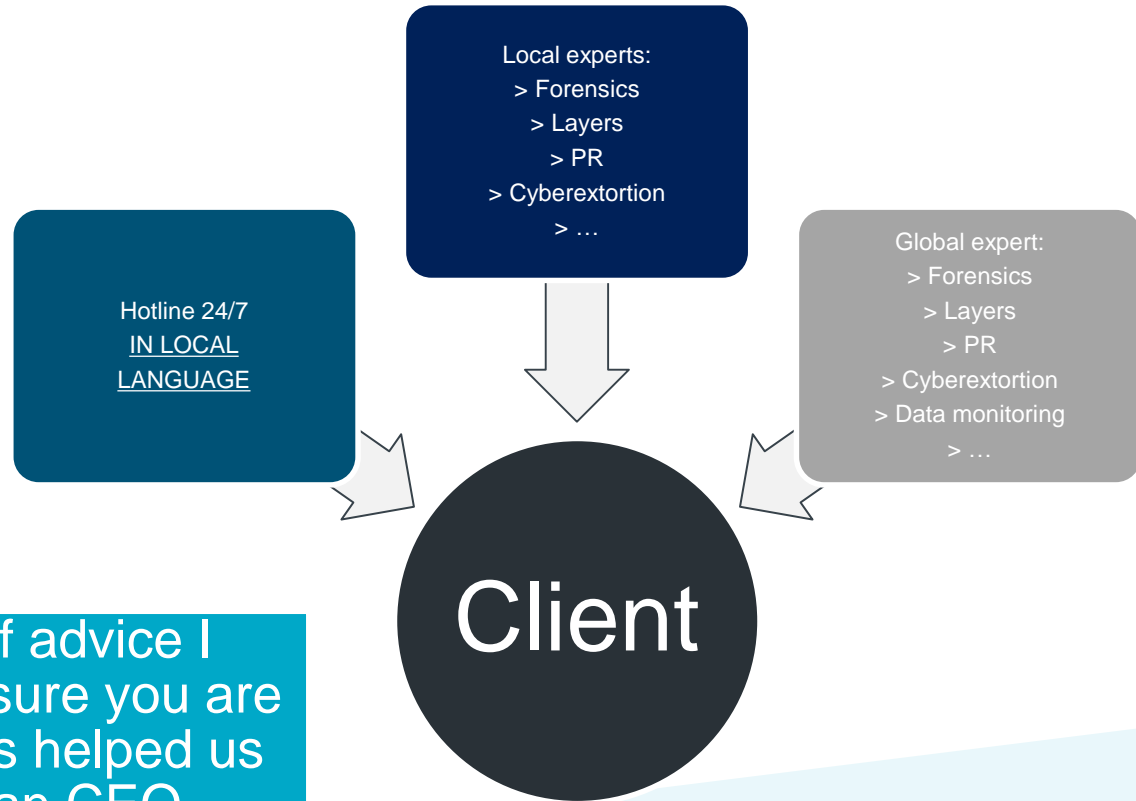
Local experts:
> Forensics
> Layers
> PR
> Cyberextortion
> …

Hotline 24/7
IN LOCAL LANGUAGE

Global expert:
> Forensics
> Layers
> PR
> Cyberextortion
> Data monitoring
> …

Client

f advice I
sure you are
s helped us
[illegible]